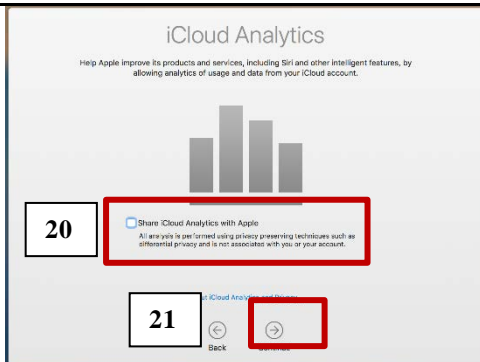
iCloud Analytics

Help Apple improve its products and services, including Siri and other intelligent features, by allowing analytics of usage and data from your iCloud account.

20

Share iCloud Analytics with Apple

All analysis is performed using privacy preserving techniques such as differential privacy and is not associated with you or your account.

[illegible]t iCloud Analytics and Privacy

21

Back

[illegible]